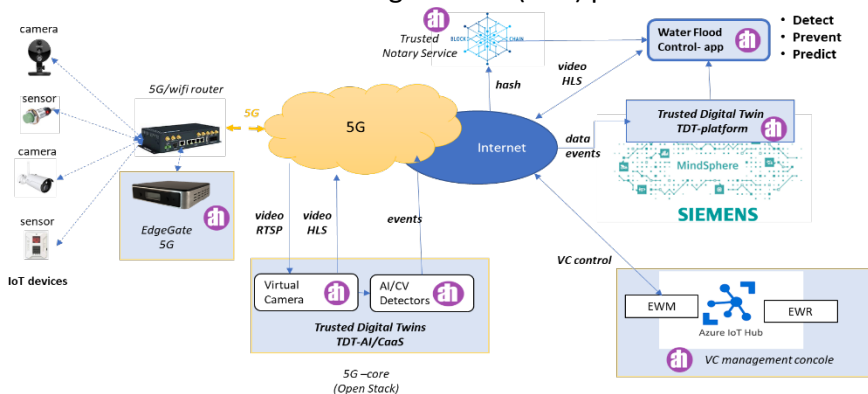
camera

sensor

camera

sensor

IoT devices

5G/wifi router

5G

EdgeGate 5G

5G

video RTSP

video HLS

events

Virtual Camera

AI/CV Detectors

Trusted Digital Twins TDT-AI/CaaS

5G –core (Open Stack)

Trusted Notary Service

BLOCK CHAIN

hash

video HLS

Internet

data events

Water Flood Control- app

• Detect
• Prevent
• Predict

Trusted Digital Twin TDT-platform

MindSphere

SIEMENS

VC control

EWM

Azure IoT Hub

EWR

VC management concole